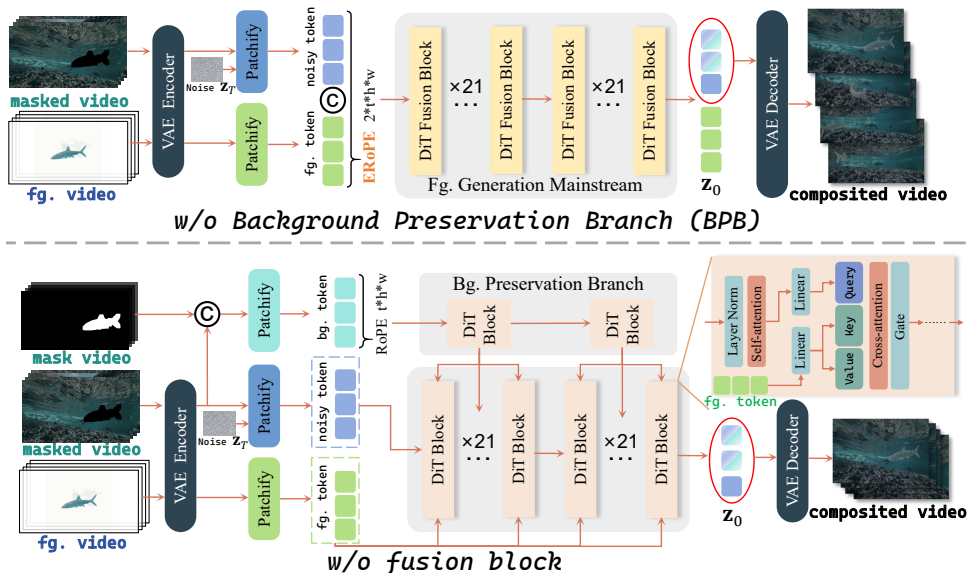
masked video

fg. video

VAE Encoder

Noise $z_T$

Patchify

Patchify

noisy token

fg. token

ⓒ

$2*t*h*w$

ERoPE

DiT Fusion Block

×21

…

DiT Fusion Block

×21

…

DiT Fusion Block

DiT Fusion Block

Fg. Generation Mainstream

$z_0$

VAE Decoder

composited video

w/o Background Preservation Branch (BPB)

mask video

masked video

fg. video

ⓒ

VAE Encoder

Noise $z_T$

Patchify

Patchify

Patchify

bg. token

noisy token

fg. token

RoPE $t*h*w$

Bg. Preservation Branch

DiT Block

DiT Block

DiT Block

DiT Block

×21

…

DiT Block

DiT Block

×21

…

Layer Norm

Self-attention

Linear

Linear

Query

Key

Value

Cross-attention

Gate

fg. token

$z_0$

VAE Decoder

composited video

w/o fusion block